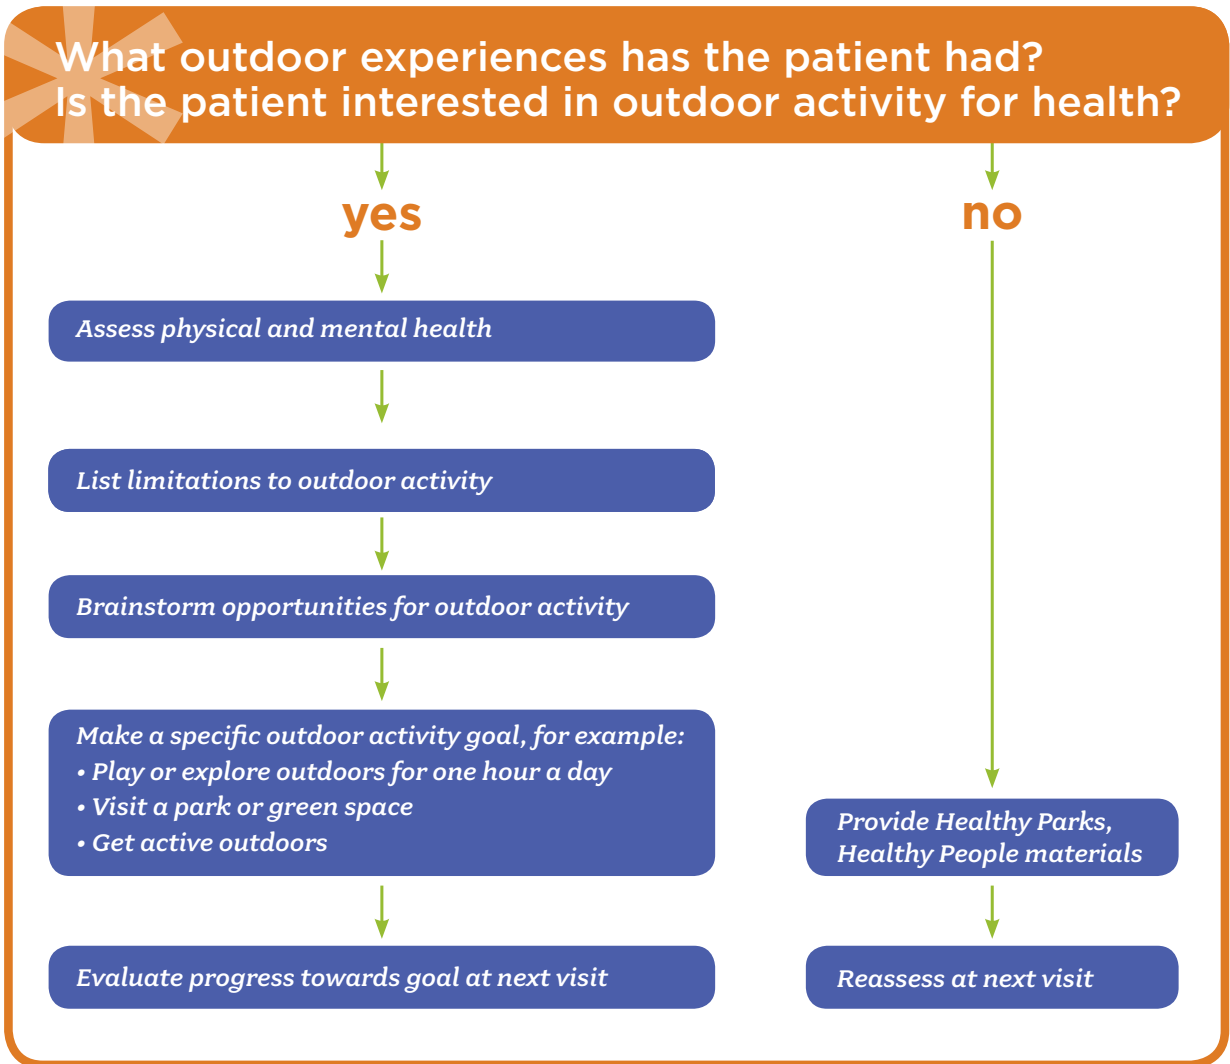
What outdoor experiences has the patient had?
Is the patient interested in outdoor activity for health?

yes

no

Assess physical and mental health

List limitations to outdoor activity

Brainstorm opportunities for outdoor activity

Make a specific outdoor activity goal, for example:
• Play or explore outdoors for one hour a day
• Visit a park or green space
• Get active outdoors

Evaluate progress towards goal at next visit

Provide Healthy Parks, Healthy People materials

Reassess at next visit